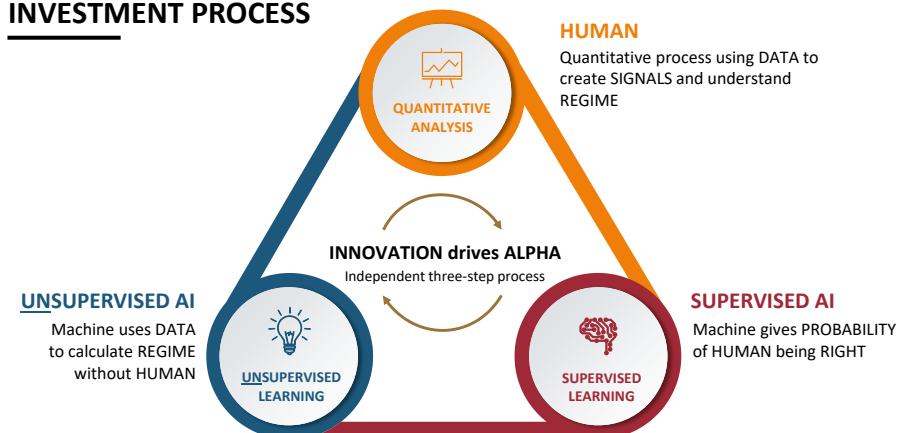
INVESTMENT PROCESS

HUMAN
Quantitative process using DATA to create SIGNALS and understand REGIME

QUANTITATIVE ANALYSIS

INNOVATION drives ALPHA
Independent three-step process

UNSUPERVISED AI
Machine uses DATA to calculate REGIME without HUMAN

UNSUPERVISED LEARNING

SUPERVISED AI
Machine gives PROBABILITY of HUMAN being RIGHT

SUPERVISED LEARNING